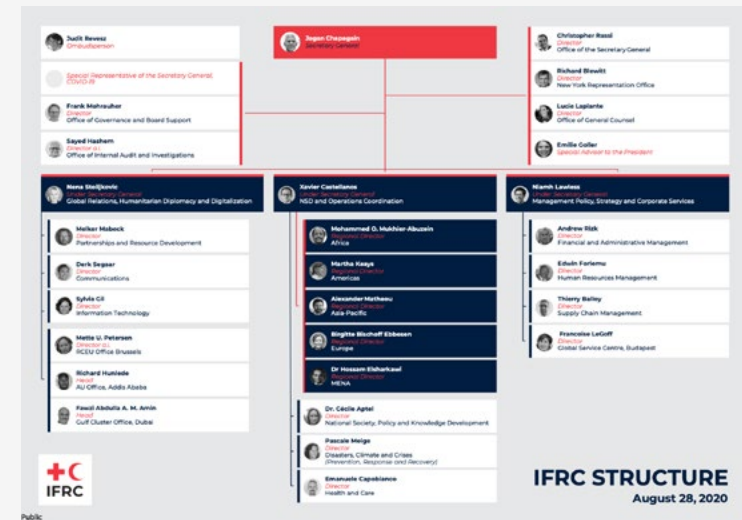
Judit Beversz
Ombudsperson

Special Representative of the Secretary General COVID-19

Frank Mohrhauer
Director
Office of Governance and Board Support

Sayed Hashem
Director a.i.
Office of Internal Audit and Investigations

Jagan Chapagain
Secretary General

Christopher Rassi
Director
Office of the Secretary General

Richard Blewitt
Director
New York Representation Office

Lucie Laplante
Director
Office of General Counsel

Emilie Goller
Special Advisor to the President

Nena Stoiljkovic
Under Secretary General
Global Relations, Humanitarian Diplomacy and Digitalization

Meiker Habeck
Director
Partnerships and Resource Development

Derk Segaar
Director
Communications

Sylvia Gil
Director
Information Technology

Mette U. Petersen
Director a.i.
RCEU Office Brussels

Richard Hunlede
Head
AU Office, Addis Ababa

Fawzi Abdulla A. M. Amin
Head
Gulf Cluster Office, Dubai

Xavier Castellanos
Under Secretary General
NSD and Operations Coordination

Mohammed O. Mukhier-Abuzein
Regional Director
Africa

Martha Keays
Regional Director
Americas

Alexander Matheou
Regional Director
Asia-Pacific

Birgitte Bischoff Ebbesen
Regional Director
Europe

Dr Hossam Elsharkawi
Regional Director
MENA

Dr. Cécile Aptel
Director
National Society, Policy and Knowledge Development

Pascale Meige
Director
Disasters, Climate and Crises (Prevention, Response and Recovery)

Emanuele Capobianco
Director
Health and Care

Niamh Lawless
Under Secretary General
Management Policy, Strategy and Corporate Services

Andrew Rizk
Director
Financial and Administrative Management

Edwin Forlemu
Director
Human Resources Management

Thierry Balley
Director
Supply Chain Management

Francoise LeGoff
Director
Global Service Centre, Budapest

IFRC

IFRC STRUCTURE
August 28, 2020

Public